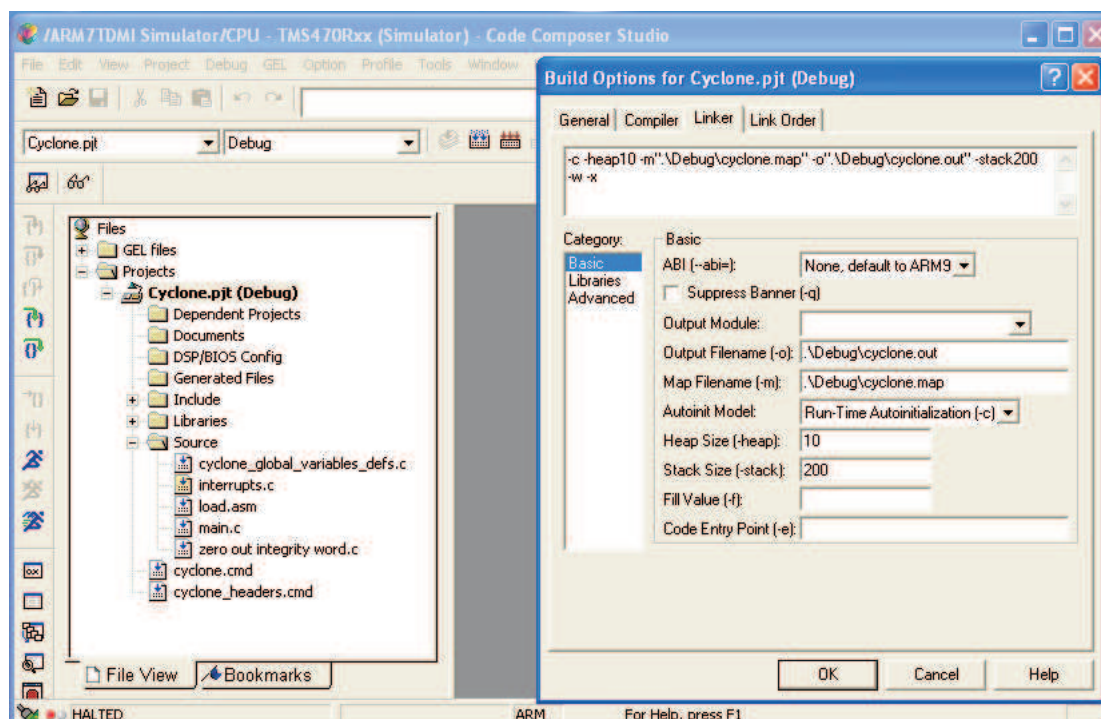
/ARM7TDMI Simulator/CPU - TMS470Rxx (Simulator) - Code Composer Studio

File Edit View Project Debug GEL Option Profile Tools Window

Cyclone.pjt
Debug

Files
GEL files
Projects
Cyclone.pjt (Debug)
Dependent Projects
Documents
DSP/BIOS Config
Generated Files
Include
Libraries
Source
cyclone_global_variables_defs.c
interrupts.c
load.asm
main.c
zero out integrity word.c
cyclone.cmd
cyclone_headers.cmd

File View
Bookmarks

Build Options for Cyclone.pjt (Debug)

General | Compiler | Linker | Link Order

-c -heap10 -m".\Debug\cyclone.map" -o".\Debug\cyclone.out" -stack200 -w -x

Category:
Basic
Libraries
Advanced

Basic
ABI (--abi=): None, default to ARM9
Suppress Banner (-q)
Output Module:
Output Filename (-o): .\Debug\cyclone.out
Map Filename (-m): .\Debug\cyclone.map
Autoinit Model: Run-Time Autoinitialization (-c)
Heap Size (-heap): 10
Stack Size (-stack): 200
Fill Value (-f):
Code Entry Point (-e):

OK
Cancel
Help

HALTED
ARM
For Help, press F1